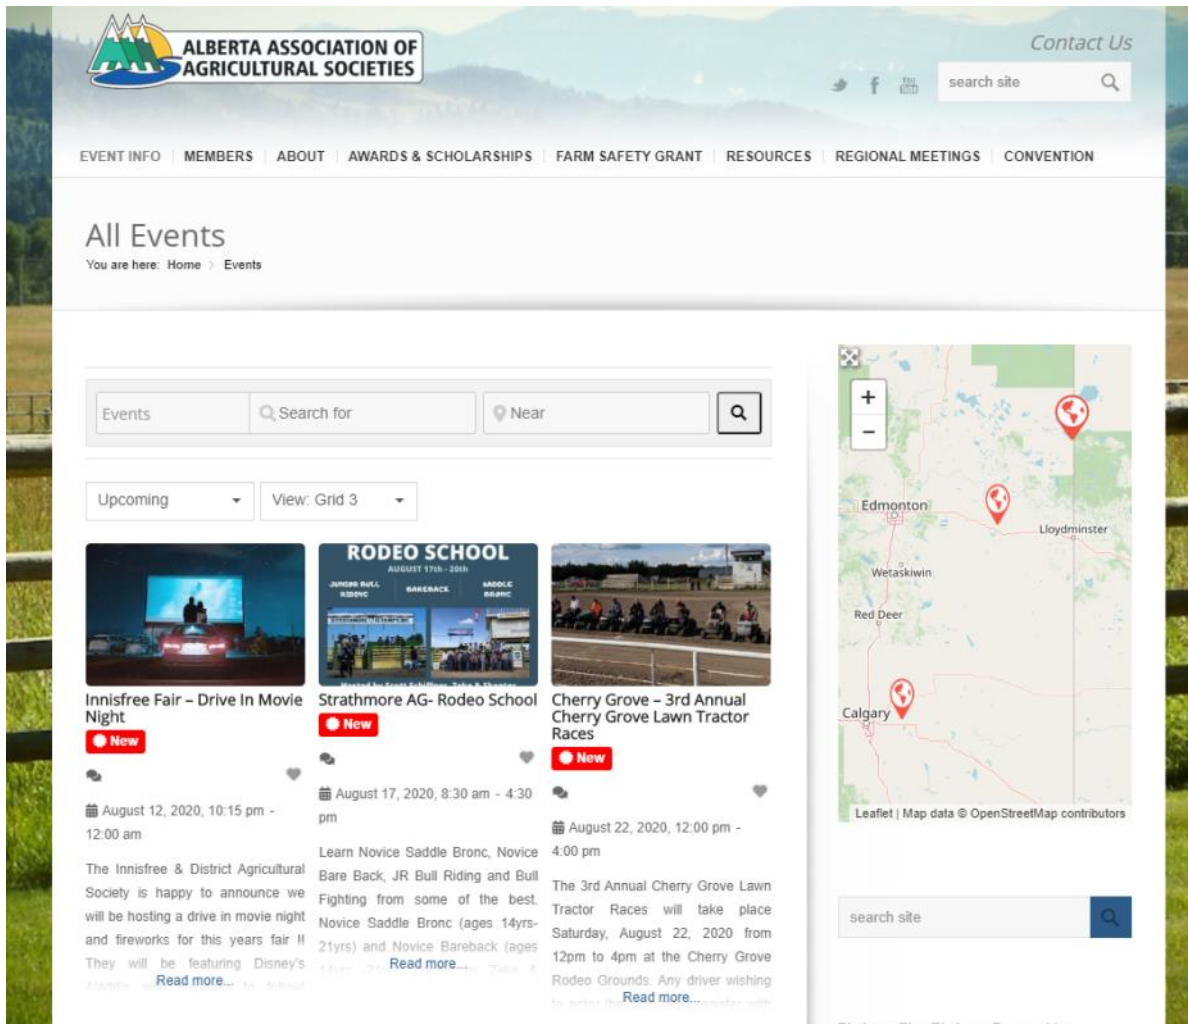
ALBERTA ASSOCIATION OF AGRICULTURAL SOCIETIES

Contact Us

search site

EVENT INFO | MEMBERS | ABOUT | AWARDS & SCHOLARSHIPS | FARM SAFETY GRANT | RESOURCES | REGIONAL MEETINGS | CONVENTION

All Events

You are here: Home > Events

Events | Search for | Near

Upcoming | View: Grid 3

Innisfree Fair – Drive In Movie Night
New

August 12, 2020, 10:15 pm - 12:00 am

The Innisfree & District Agricultural Society is happy to announce we will be hosting a drive in movie night and fireworks for this years fair !! They will be featuring Disney's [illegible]
Read more...

RODEO SCHOOL
AUGUST 17th - 20th
JUNIOR BULL RIDING | BAREBACK | SADDLE BRONC

Strathmore AG- Rodeo School
New

August 17, 2020, 8:30 am - 4:30 pm

Learn Novice Saddle Bronc, Novice Bare Back, JR Bull Riding and Bull Fighting from some of the best. Novice Saddle Bronc (ages 14yrs-21yrs) and Novice Bareback (ages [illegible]
Read more...

Cherry Grove – 3rd Annual Cherry Grove Lawn Tractor Races
New

August 22, 2020, 12:00 pm - 4:00 pm

The 3rd Annual Cherry Grove Lawn Tractor Races will take place Saturday, August 22, 2020 from 12pm to 4pm at the Cherry Grove Rodeo Grounds. Any driver wishing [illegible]
Read more...

+
−
Edmonton
Lloydminster
Wetaskiwin
Red Deer
Calgary
Leaflet | Map data © OpenStreetMap contributors

search site